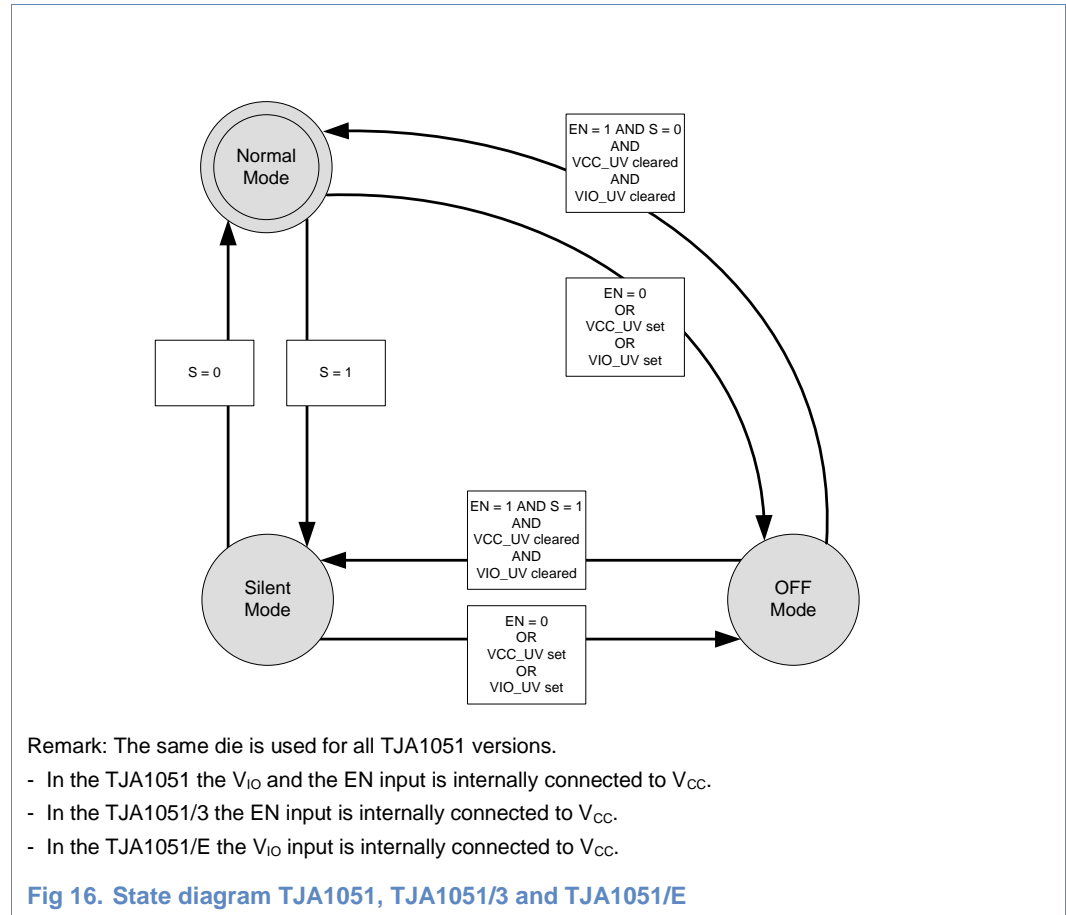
Normal Mode

EN = 1 AND S = 0
AND
VCC_UV cleared
AND
VIO_UV cleared

EN = 0
OR
VCC_UV set
OR
VIO_UV set

S = 0

S = 1

EN = 1 AND S = 1
AND
VCC_UV cleared
AND
VIO_UV cleared

Silent Mode

OFF Mode

EN = 0
OR
VCC_UV set
OR
VIO_UV set

Remark: The same die is used for all TJA1051 versions.

- In the TJA1051 the $V_{IO}$ and the EN input is internally connected to $V_{CC}$.

- In the TJA1051/3 the EN input is internally connected to $V_{CC}$.

- In the TJA1051/E the $V_{IO}$ input is internally connected to $V_{CC}$.

Fig 16. State diagram TJA1051, TJA1051/3 and TJA1051/E